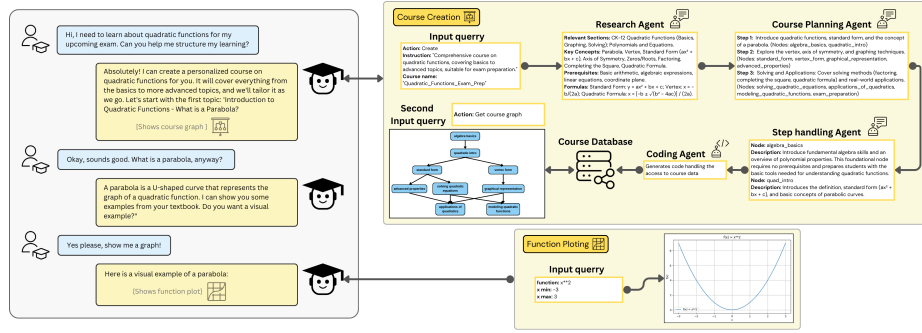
Hi, I need to learn about quadratic functions for my upcoming exam. Can you help me structure my learning?

Absolutely! I can create a personalized course on quadratic functions for you. It will cover everything from the basics to more advanced topics, and we'll tailor it as we go. Let's start with the first topic: 'Introduction to Quadratic Functions - What is a Parabola?'

[Shows course graph]

Okay, sounds good. What is a parabola, anyway?

A parabola is a U-shaped curve that represents the graph of a quadratic function. I can show you some examples from your textbook. Do you want a visual example?"

Yes please, show me a graph!

Here is a visual example of a parabola:

[Shows function plot]

Course Creation

Input querry

Action: Create
Instruction: "Comprehensive course on quadratic functions, covering basics to advanced topics, suitable for exam preparation."
Course name: "Quadratic_Functions_Exam_Prep"

Research Agent

Relevant Sections: CK-12 Quadratic Functions (Basics, Graphing, Solving); Polynomials and Equations.
Key Concepts: Parabola, Vertex, Standard Form ($ax^2 + bx + c$), Axis of Symmetry, Zeros/Roots, Factoring, Completing the Square, Quadratic Formula.
Prerequisites: Basic arithmetic, algebraic expressions, linear equations, coordinate plane.
Formulas: Standard Form: $y = ax^2 + bx + c$; Vertex: $x = -b/(2a)$; Quadratic Formula: $x = (-b \pm \sqrt{b^2 - 4ac})/(2a)$.

Course Planning Agent

Step 1: Introduce quadratic functions, standard form, and the concept of a parabola. (Nodes: algebra_basics, quadratic_intro)
Step 2: Explore the vertex, axis of symmetry, and graphing techniques. (Nodes: standard_form, vertex_form, graphical_representation, advanced_properties)
Step 3: Solving and Applications: Cover solving methods (factoring, completing the square, quadratic formula) and real-world applications. (Nodes: solving_quadratic_equations, applications_of_quadratics, modeling_quadratic_functions, exam_preparation)

Second Input querry

Action: Get course graph

algebra basics
quadratic intro
standard form
vertex form
advanced properties
solving quadratic equations
graphical representation
applications of quadratics
modeling quadratic functions

Course Database

Coding Agent

Generates code handling the access to course data

Step handling Agent

Node: algebra_basics
Description: Introduce fundamental algebra skills and an overview of polynomial properties. This foundational node requires no prerequisites and prepares students with the basic tools needed for understanding quadratic functions.
Node: quad_intro
Description: Introduces the definition, standard form ($ax^2 + bx + c$), and basic concepts of parabolic curves.

Function Ploting

Input querry

function: x**2
x min: -3
x max: 3

f(x) = x**2